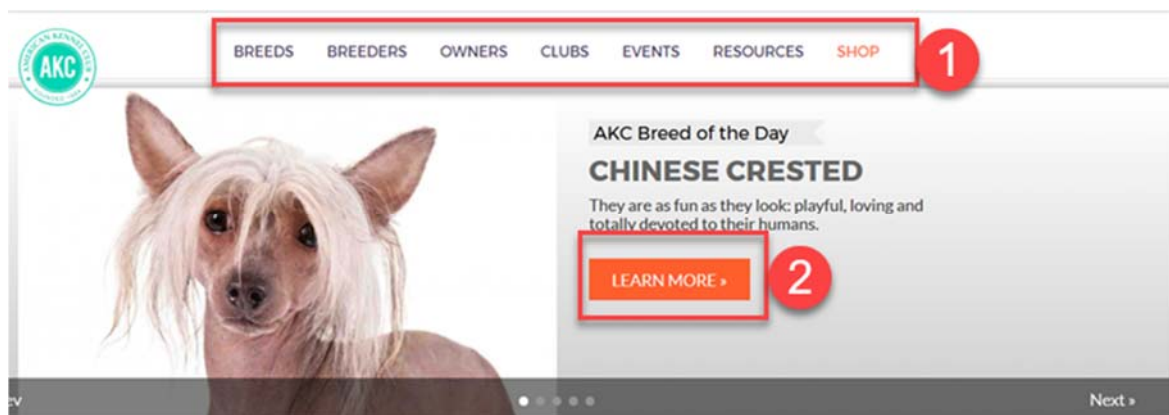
AMERICAN KENNEL CLUB
AKC
FOUNDED 1884

BREEDS BREEDERS OWNERS CLUBS EVENTS RESOURCES SHOP

1

AKC Breed of the Day

CHINESE CRESTED

They are as fun as they look: playful, loving and totally devoted to their humans.

LEARN MORE »

2

ev

Next »